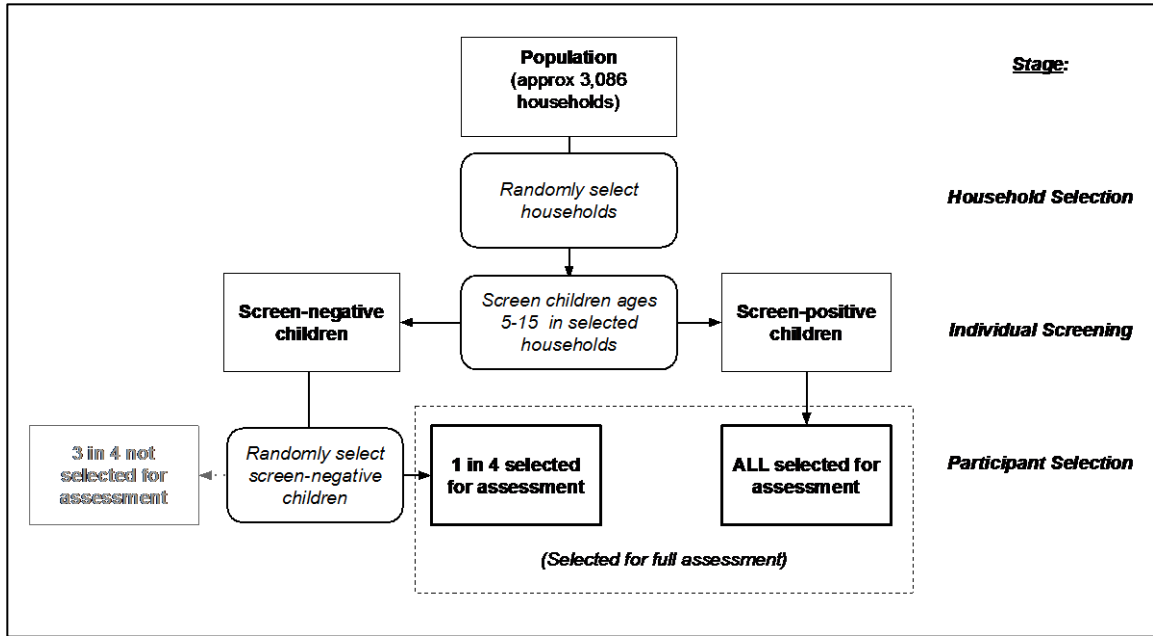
Population (approx 3,086 households)

Stage:

Randomly select households

Household Selection

Screen-negative children

Screen children ages 5-15 in selected households

Screen-positive children

Individual Screening

3 in 4 not selected for assessment

Randomly select screen-negative children

1 in 4 selected for assessment

ALL selected for assessment

Participant Selection

(Selected for full assessment)